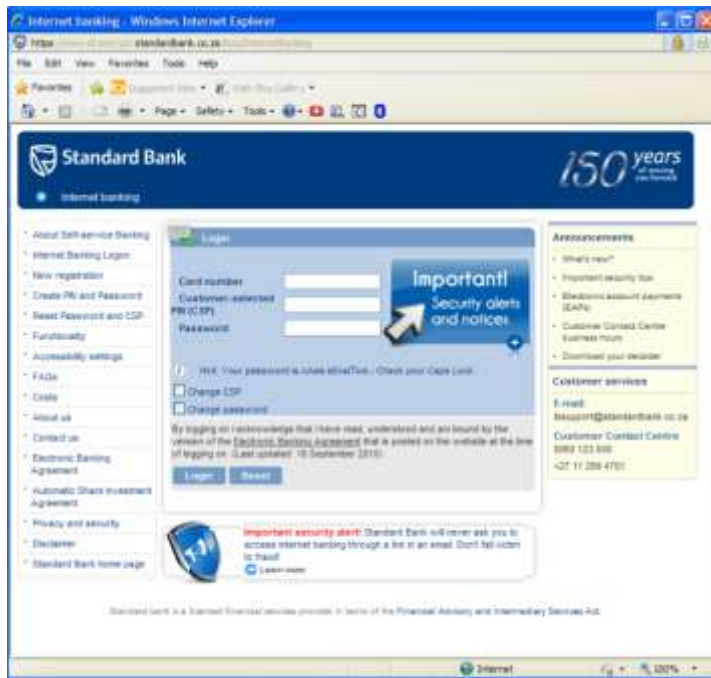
Internet banking - Windows Internet Explorer

https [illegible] standardbank.co.za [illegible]

File Edit View Favorites Tools Help

Favorites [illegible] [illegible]

Page ▾ Safety ▾ Tools ▾

Standard Bank

Internet banking

150 years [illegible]

About Self-service Banking
Internet Banking Logon
New registration
Create PIN and Password
Reset Password and CSP
Functionality
Accessibility settings
FAQs
Costs
About us
Contact us
Electronic Banking Agreement
Automatic Share Investment Agreement
Privacy and security
Disclaimer
Standard Bank home page

Logon

Card number
Customer-selected PIN (CSP)
Password

Important!
Security alerts and notices

Hint: Your password is case sensitive - Check your Caps Lock

Change CSP
Change password

By logging on I acknowledge that I have read, understand and am bound by the version of the Electronic Banking Agreement that is posted on the website at the time of logging on. (Last updated: 18 September 2010)

Logon Reset

Important security alert! Standard Bank will never ask you to access internet banking through a link in an email. Don't fall victim to fraud!
Learn more

Announcements
What's new?
Important security tips
Electronic account payments (EAPs)
Customer Contact Centre business hours
Download your decoder

Customer services
E-mail:
ibsupport@standardbank.co.za
Customer Contact Centre
0860 123 000
+27 11 299 4701

Standard Bank is a licensed financial services provider in terms of the Financial Advisory and Intermediary Services Act.

Internet 100%